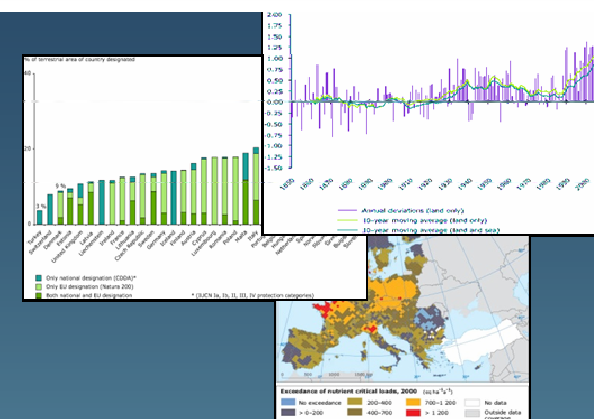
% of terrestrial area of country designated

40

20

0

3 %

9 %

Turkey
Switzerland
Denmark
Estonia
United Kingdom
Latvia
Liechtenstein
Ireland
France
Lithuania
Czech Republic
Belgium
Germany
Finland
Austria
Cyprus
Luxembourg
Poland
Malta
Italy

Only national designation (CDDA)*
Only EU designation (Natura 200
Both national and EU designation

* (IUCN Ia, Ib, II, III, IV protection categories)

2.00
1.75
1.50
1.25
1.00
0.75
0.50
0.25
0.00
-0.25
-0.50
-0.75
-1.00
-1.25

1850
1870
1890
1910
1930
1950
1970
1990
2000

Annual deviations (land only)
10-year moving average (land only)
10-year moving average (land and sea)

Exceedance of nutrient critical loads, 2000

No exceedance
> 0–200
200–400
400–700
700–1 200
> 1 200
No data
Outside data coverage